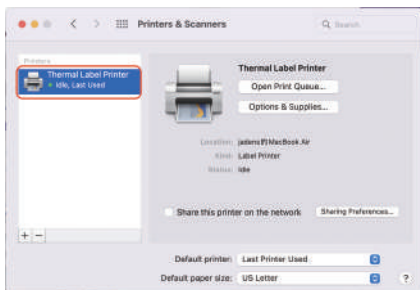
Printers & Scanners

Search

Printers

Thermal Label Printer
• Idle, Last Used

Thermal Label Printer

Open Print Queue...

Options & Supplies...

Location: jadens的MacBook Air

Kind: Label Printer

Status: Idle

Share this printer on the network

Sharing Preferences...

+ −

Default printer: Last Printer Used

Default paper size: US Letter

?